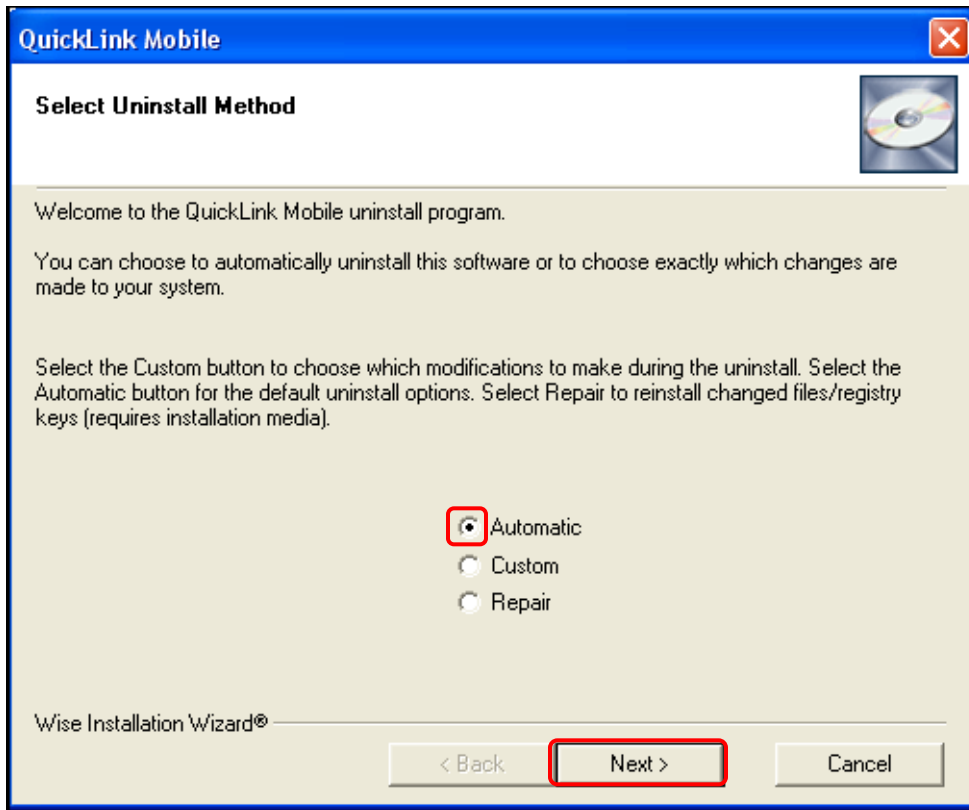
QuickLink Mobile

Select Uninstall Method

Welcome to the QuickLink Mobile uninstall program.

You can choose to automatically uninstall this software or to choose exactly which changes are made to your system.

Select the Custom button to choose which modifications to make during the uninstall. Select the Automatic button for the default uninstall options. Select Repair to reinstall changed files/registry keys (requires installation media).

Automatic
Custom
Repair

Wise Installation Wizard®

< Back
Next >
Cancel